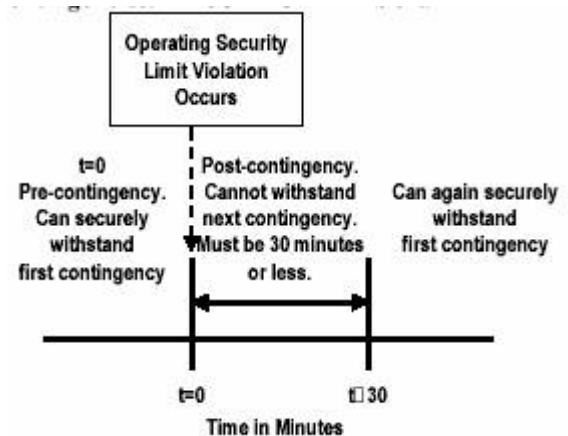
Operating Security Limit Violation Occurs

t=0
Pre-contingency.
Can securely withstand first contingency

Post-contingency.
Cannot withstand next contingency.
Must be 30 minutes or less.

Can again securely withstand first contingency

t=0

t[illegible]30

Time in Minutes